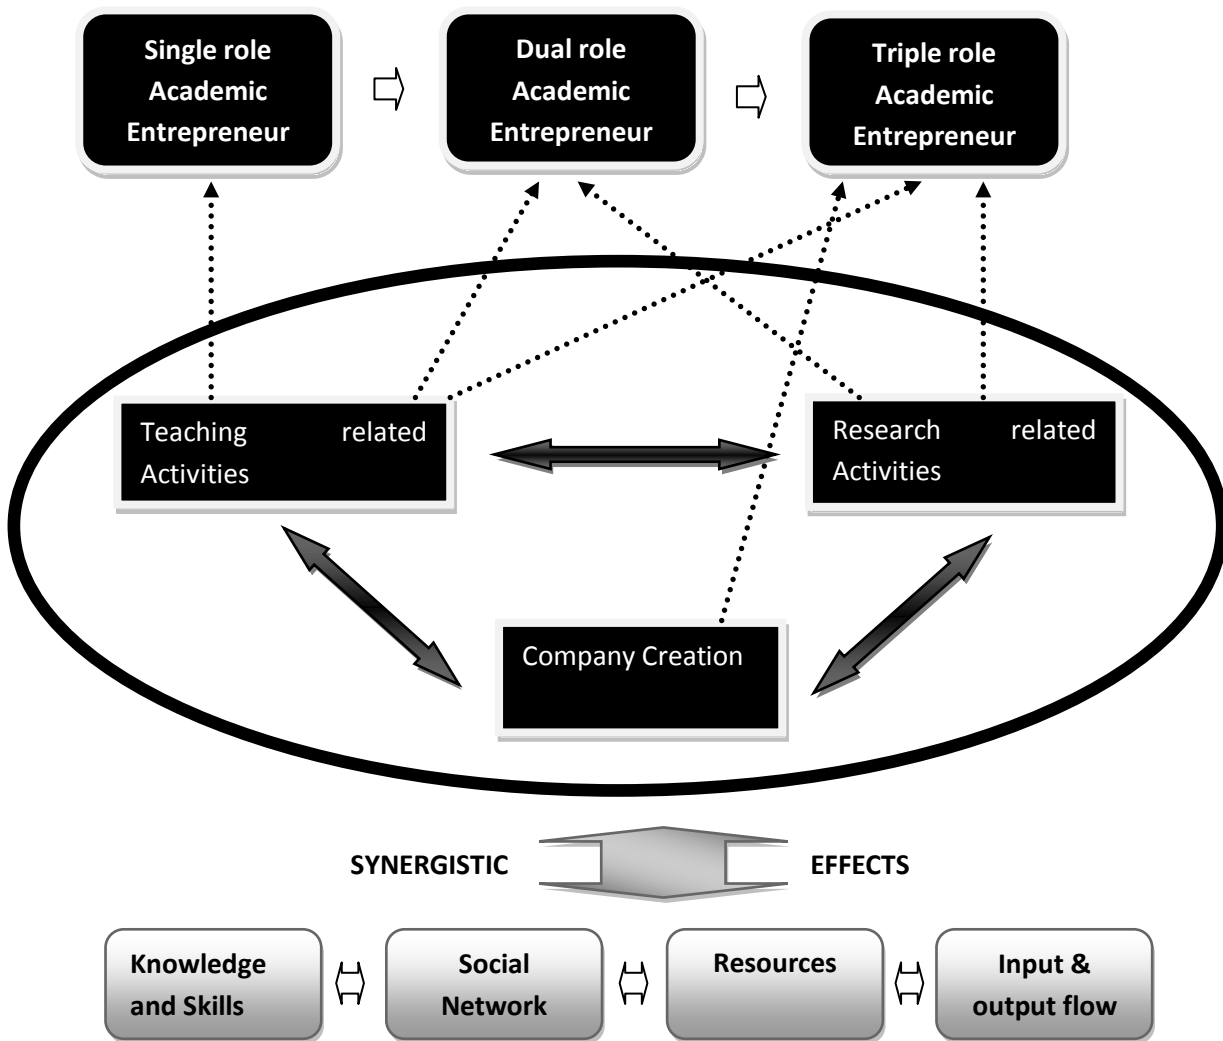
Single role Academic Entrepreneur

Dual role Academic Entrepreneur

Triple role Academic Entrepreneur

Teaching related Activities

Research related Activities

Company Creation

SYNERGISTIC

EFFECTS

Knowledge and Skills

Social Network

Resources

Input & output flow